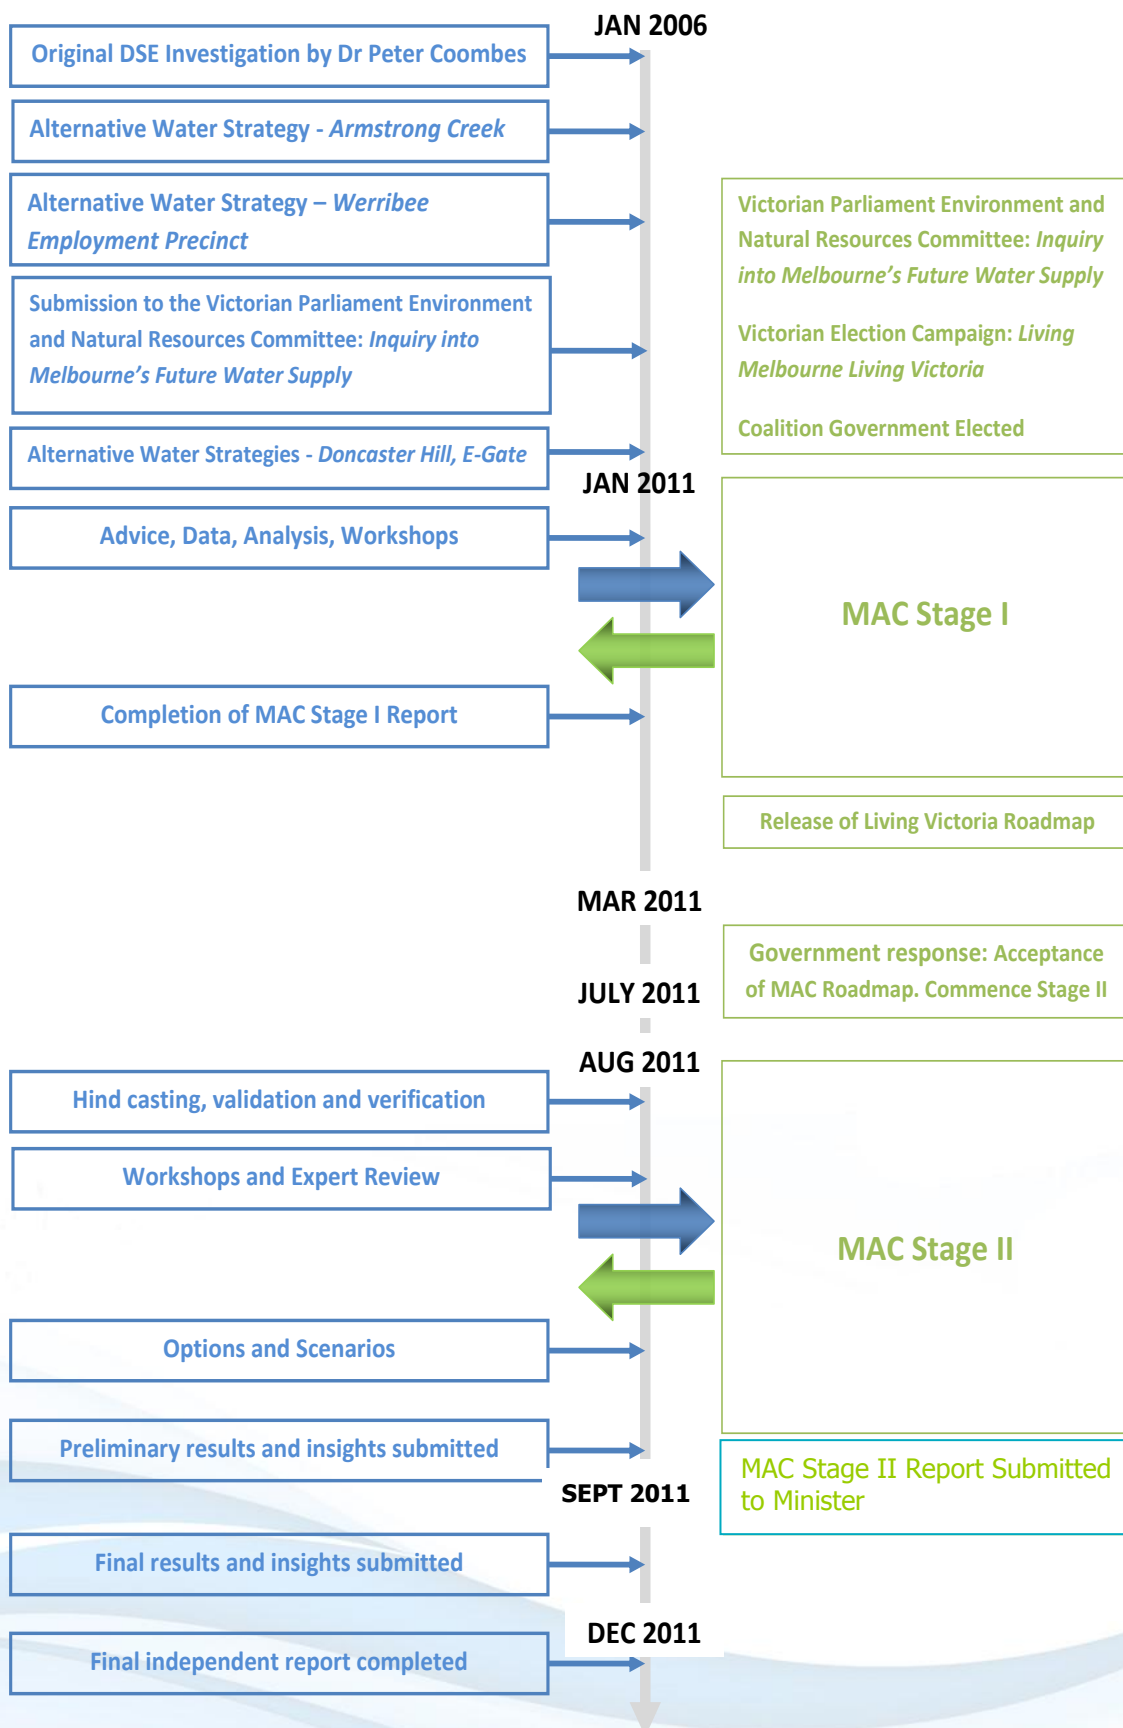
JAN 2006

Original DSE Investigation by Dr Peter Coombes

Alternative Water Strategy - *Armstrong Creek*

Alternative Water Strategy – *Werribee Employment Precinct*

Submission to the Victorian Parliament Environment and Natural Resources Committee: *Inquiry into Melbourne's Future Water Supply*

Alternative Water Strategies - *Doncaster Hill, E-Gate*

Victorian Parliament Environment and Natural Resources Committee: *Inquiry into Melbourne's Future Water Supply*

Victorian Election Campaign: *Living Melbourne Living Victoria*

Coalition Government Elected

JAN 2011

Advice, Data, Analysis, Workshops

MAC Stage I

Completion of MAC Stage I Report

Release of Living Victoria Roadmap

MAR 2011

Government response: Acceptance of MAC Roadmap. Commence Stage II

JULY 2011

AUG 2011

Hind casting, validation and verification

Workshops and Expert Review

MAC Stage II

Options and Scenarios

Preliminary results and insights submitted

MAC Stage II Report Submitted to Minister

SEPT 2011

Final results and insights submitted

DEC 2011

Final independent report completed